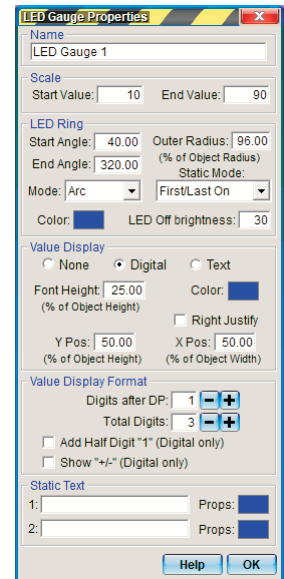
LED Gauge Properties

Name
LED Gauge 1

Scale
Start Value: 10 End Value: 90

LED Ring
Start Angle: 40.00 Outer Radius: 96.00
End Angle: 320.00 (% of Object Radius)
Static Mode:
Mode: Arc First/Last On
Color: LED Off brightness: 30

Value Display
None Digital Text
Font Height: 25.00 Color:
(% of Object Height)
Right Justify
Y Pos: 50.00 X Pos: 50.00
(% of Object Height) (% of Object Width)

Value Display Format
Digits after DP: 1
Total Digits: 3
Add Half Digit "1" (Digital only)
Show "+/-" (Digital only)

Static Text
1: Props:
2: Props:

Help OK